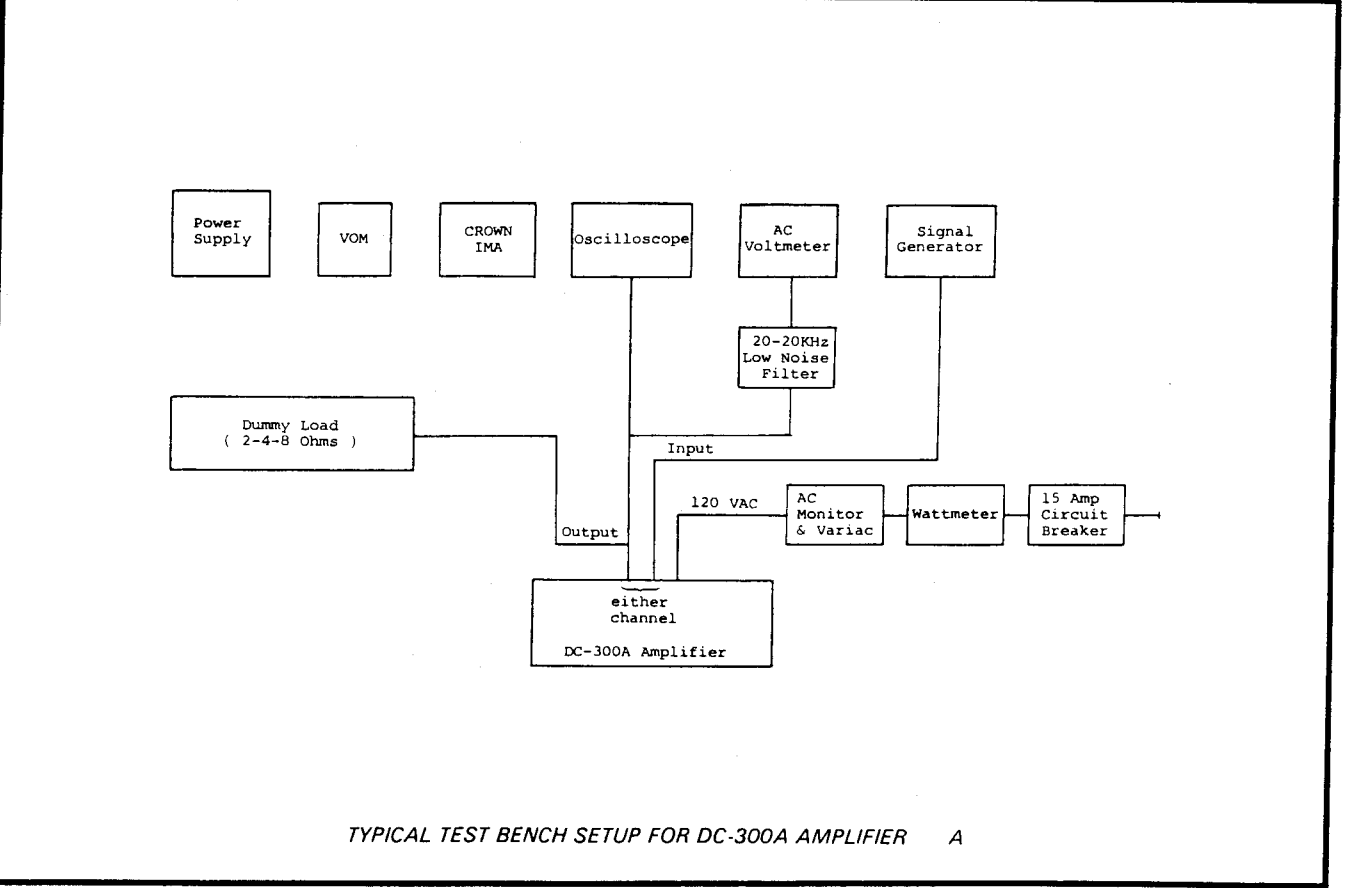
Power Supply

VOM

CROWN IMA

Oscilloscope

AC Voltmeter

Signal Generator

20-20KHz Low Noise Filter

Dummy Load ( 2-4-8 Ohms )

Input

120 VAC

AC Monitor & Variac

Wattmeter

15 Amp Circuit Breaker

Output

either channel

DC-300A Amplifier

TYPICAL TEST BENCH SETUP FOR DC-300A AMPLIFIER A